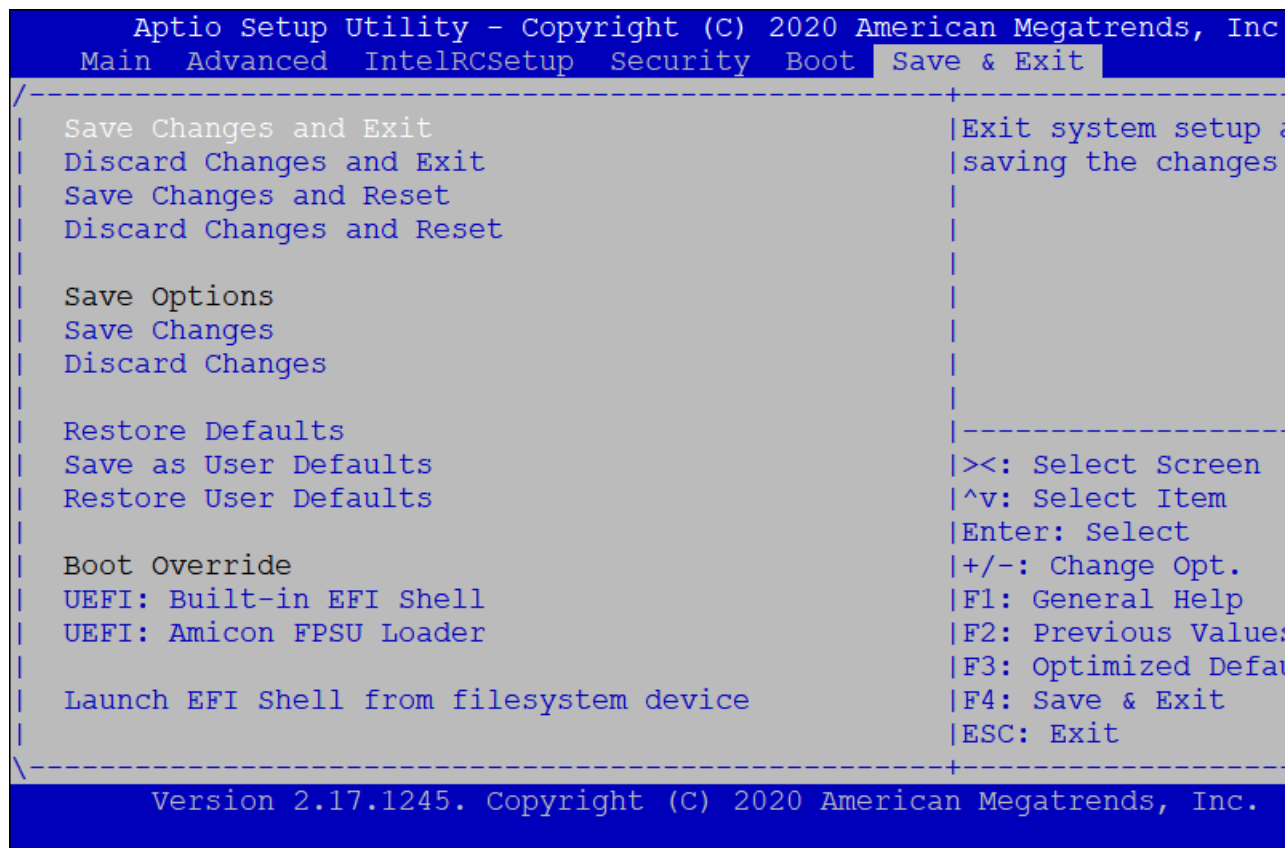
Aptio Setup Utility - Copyright (C) 2020 American Megatrends, Inc
Main Advanced IntelRCSetup Security Boot Save & Exit

Save Changes and Exit
Discard Changes and Exit
Save Changes and Reset
Discard Changes and Reset

Save Options
Save Changes
Discard Changes

Restore Defaults
Save as User Defaults
Restore User Defaults

Boot Override
UEFI: Built-in EFI Shell
UEFI: Amicon FPSU Loader

Launch EFI Shell from filesystem device

Exit system setup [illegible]
saving the changes

><: Select Screen
^v: Select Item
Enter: Select
+/-: Change Opt.
F1: General Help
F2: Previous Value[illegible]
F3: Optimized Defa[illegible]
F4: Save & Exit
ESC: Exit

Version 2.17.1245. Copyright (C) 2020 American Megatrends, Inc.